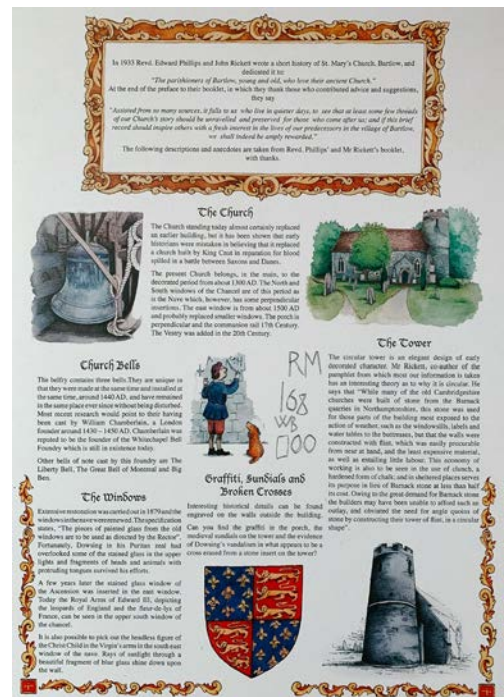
In 1935 Revd. Edward Phillips and John Rickett wrote a short history of St. Mary's Church, Bartlow, and dedicated it to:
"The parishioners of Bartlow, young and old, who love their ancient Church."
At the end of the preface to their booklet, in which they thank those who contributed advice and suggestions, they say

"Assisted from so many sources, it falls to us who live in quieter days, to see that at least some few threads of our Church's story should be unravelled and preserved for those who come after us; and if this brief record should inspire others with a fresh interest in the lives of our predecessors in the village of Bartlow, we shall indeed be amply rewarded."

The following descriptions and anecdotes are taken from Revd. Phillips' and Mr Rickett's booklet, with thanks.

The Church

The Church standing today almost certainly replaced an earlier building, but it has been shown that early historians were mistaken in believing that it replaced a church built by King Cnut in reparation for blood spilled in a battle between Saxons and Danes.

The present Church belongs, in the main, to the decorated period from about 1300 AD. The North and South windows of the Chancel are of this period as is the Nave which, however, has some perpendicular insertions. The east window is from about 1500 AD and probably replaced smaller windows. The porch is perpendicular and the communion rail 17th Century. The Vestry was added in the 20th Century.

Church Bells

The belfry contains three bells.They are unique in that they were made at the same time and installed at the same time, around 1440 AD, and have remained in the same place ever since without being disturbed. Most recent research would point to their having been cast by William Chamberlain, a London founder around 1430 – 1450 AD. Chamberlain was reputed to be the founder of the Whitechapel Bell Foundry which is still in existence today.

Other bells of note cast by this foundry are The Liberty Bell, The Great Bell of Montreal and Big Ben.

RM
168
WB
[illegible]

The Tower

The circular tower is an elegant design of early decorated character. Mr Rickett, co-author of the pamphlet from which most our information is taken has an interesting theory as to why it is circular. He says that "While many of the old Cambridgeshire churches were built of stone from the Barnack quarries in Northamptonshire, this stone was used for those parts of the building most exposed to the action of weather, such as the windowsills, labels and water tables to the buttresses, but that the walls were constructed with flint, which was easily procurable from near at hand, and the least expensive material, as well as entailing little labour. This economy of working is also to be seen in the use of clunch, a hardened form of chalk; and in sheltered places serves its purpose in lieu of Barnack stone at less than half its cost. Owing to the great demand for Barnack stone the builders may have been unable to afford such an outlay, and obviated the need for angle quoins of stone by constructing their tower of flint, in a circular shape".

The Windows

Extensive restoration was carried out in 1879 and the windows in the nave were renewed. The specification states, "The pieces of painted glass from the old windows are to be used as directed by the Rector". Fortunately, Dowsing in his Puritan zeal had overlooked some of the stained glass in the upper lights and fragments of heads and animals with protruding tongues survived his efforts.

A few years later the stained glass window of the Ascension was inserted in the east window. Today the Royal Arms of Edward III, depicting the leopards of England and the fleur-de-lys of France, can be seen in the upper south window of the chancel.

It is also possible to pick out the headless figure of the Christ Child in the Virgin's arms in the south east window of the nave. Rays of sunlight through a beautiful fragment of blue glass shine down upon the wall.

Graffiti, Sundials and Broken Crosses

Interesting historical details can be found engraved on the walls outside the building.

Can you find the graffiti in the porch, the medieval sundials on the tower and the evidence of Dowsing's vandalism in what appears to be a cross erased from a stone insert on the tower?